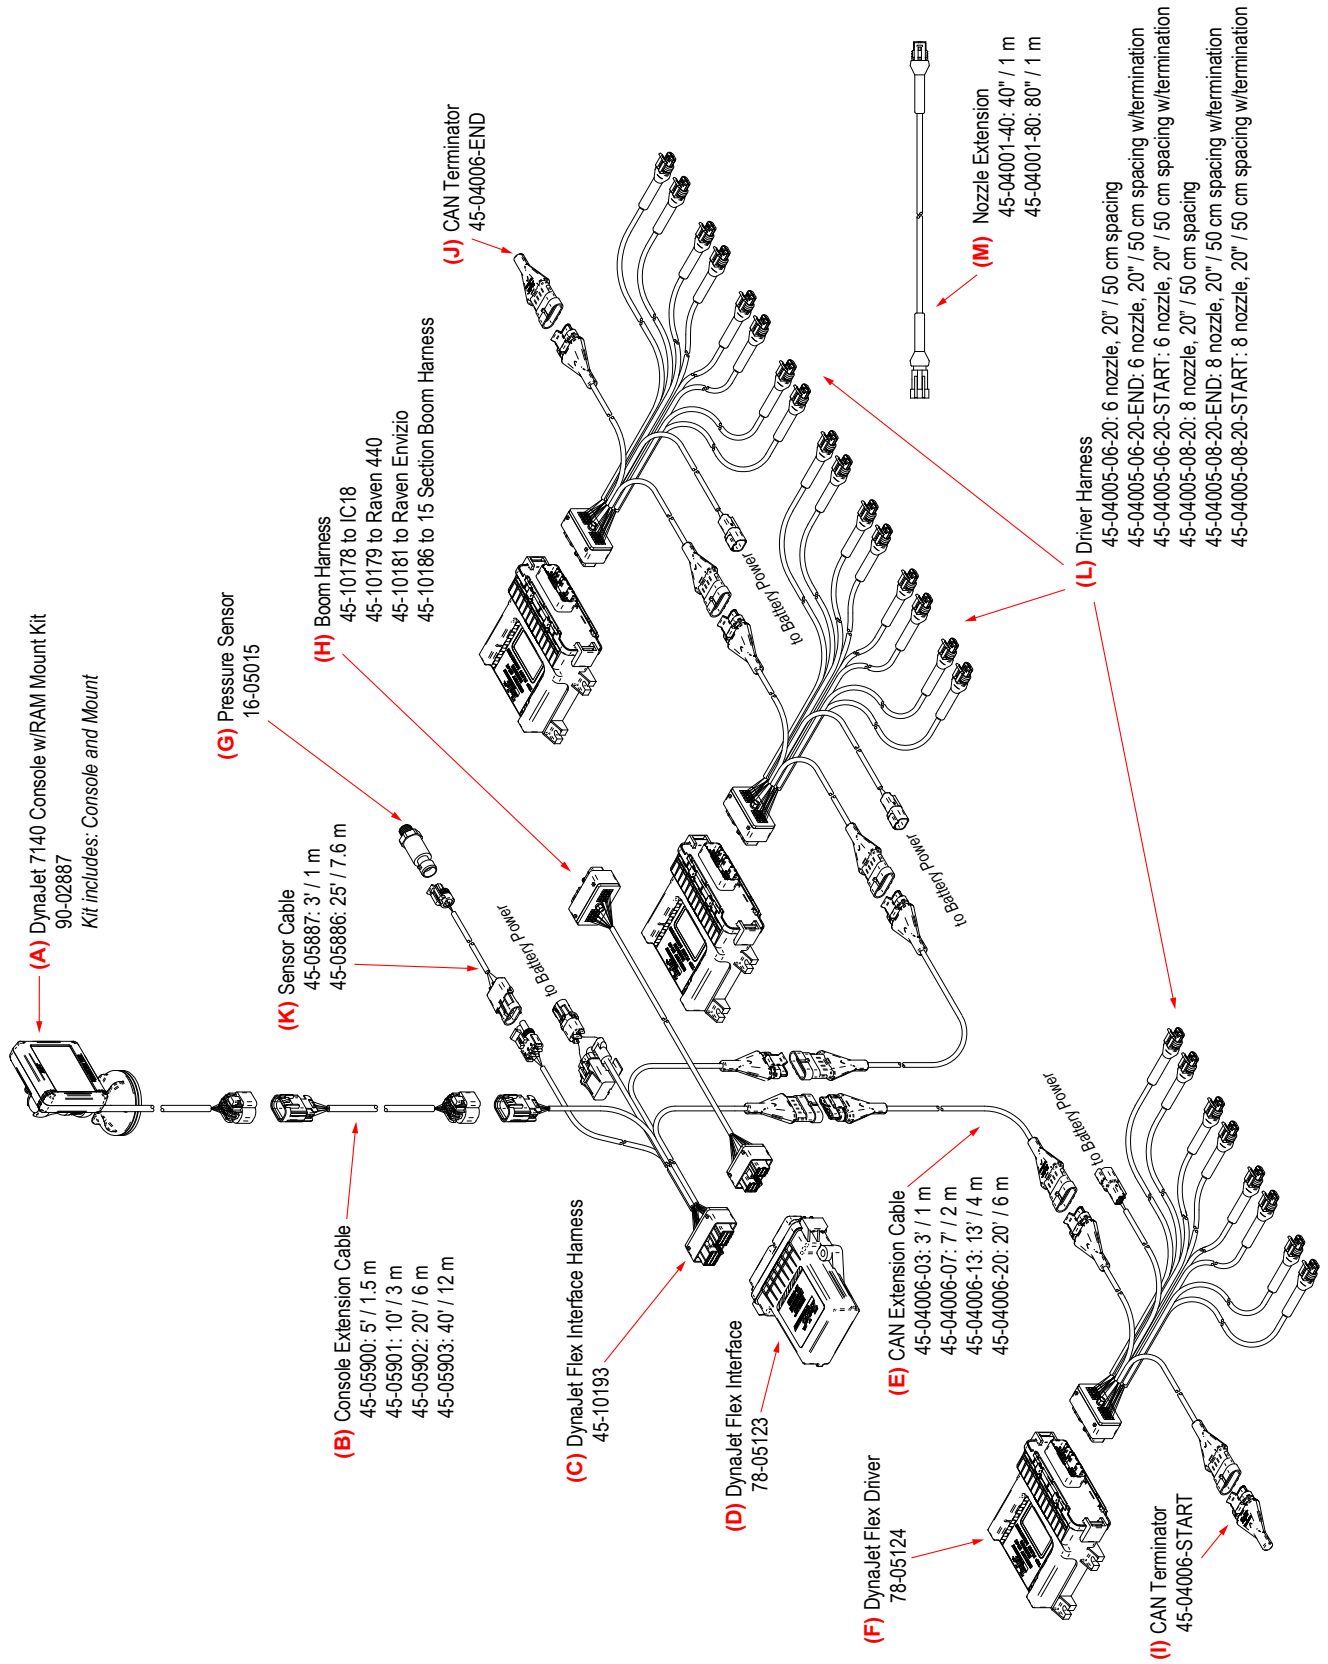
(A) DynaJet 7140 Console w/RAM Mount Kit
90-02887
Kit includes: Console and Mount

(G) Pressure Sensor
16-05015

(H) Boom Harness
45-10178 to IC18
45-10179 to Raven 440
45-10181 to Raven Envizio
45-10186 to 15 Section Boom Harness

(J) CAN Terminator
45-04006-END

(M) Nozzle Extension
45-04001-40: 40" / 1 m
45-04001-80: 80" / 1 m

(L) Driver Harness
45-04005-06-20: 6 nozzle, 20" / 50 cm spacing
45-04005-06-20-END: 6 nozzle, 20" / 50 cm spacing w/termination
45-04005-06-20-START: 6 nozzle, 20" / 50 cm spacing w/termination
45-04005-08-20: 8 nozzle, 20" / 50 cm spacing
45-04005-08-20-END: 8 nozzle, 20" / 50 cm spacing w/termination
45-04005-08-20-START: 8 nozzle, 20" / 50 cm spacing w/termination

(K) Sensor Cable
45-05887: 3' / 1 m
45-05886: 25' / 7.6 m

to Battery Power

to Battery Power

to Battery Power

to Battery Power

(B) Console Extension Cable
45-05900: 5' / 1.5 m
45-05901: 10' / 3 m
45-05902: 20' / 6 m
45-05903: 40' / 12 m

(C) DynaJet Flex Interface Harness
45-10193

(D) DynaJet Flex Interface
78-05123

(E) CAN Extension Cable
45-04006-03: 3' / 1 m
45-04006-07: 7' / 2 m
45-04006-13: 13' / 4 m
45-04006-20: 20' / 6 m

(F) DynaJet Flex Driver
78-05124

(I) CAN Terminator
45-04006-START